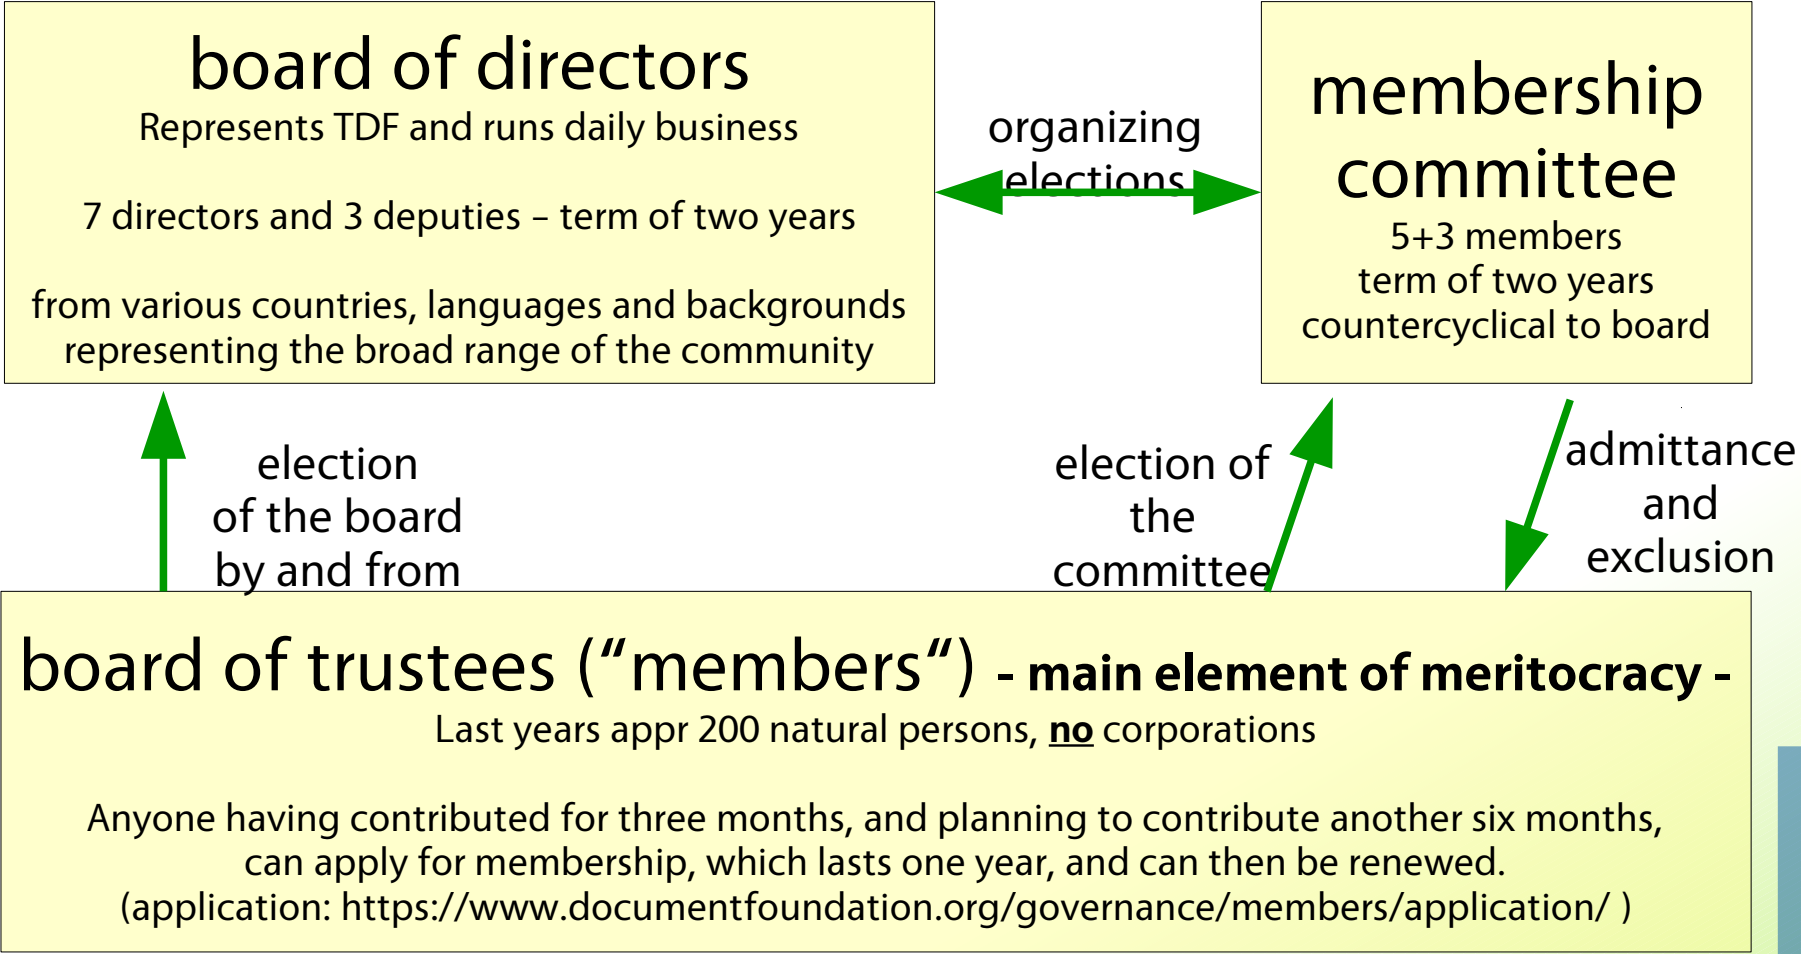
board of directors
Represents TDF and runs daily business

7 directors and 3 deputies – term of two years

from various countries, languages and backgrounds representing the broad range of the community

organizing elections

membership committee
5+3 members
term of two years
countercyclical to board

election of the board by and from

election of the committee

admittance and exclusion

board of trustees (“members“) - main element of meritocracy -
Last years appr 200 natural persons, no corporations

Anyone having contributed for three months, and planning to contribute another six months, can apply for membership, which lasts one year, and can then be renewed.
(application: https://www.documentfoundation.org/governance/members/application/ )